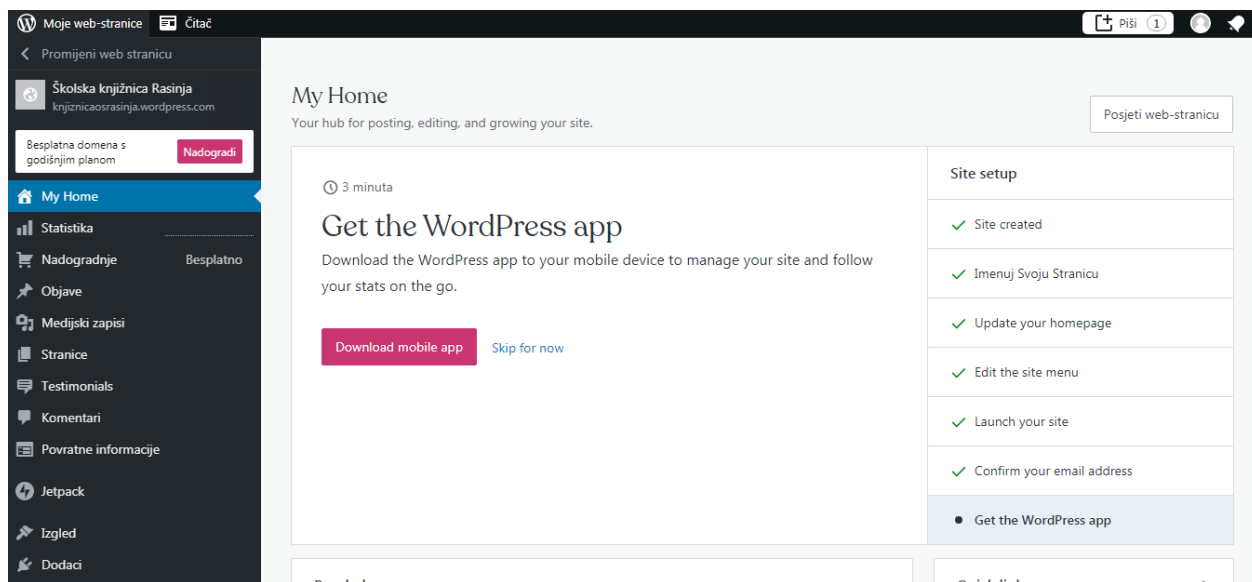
Moje web-stranice Čitač

Piši 1

Promijeni web stranicu

Školska knjižnica Rasinja
knjiznicaosrasinja.wordpress.com

Besplatna domena s godišnjim planom
Nadogradi

My Home
Statistika
Nadogradnje Besplatno
Objave
Medijski zapisi
Stranice
Testimonials
Komentari
Povratne informacije
Jetpack
Izgled
Dodaci

My Home
Your hub for posting, editing, and growing your site.

Posjeti web-stranicu

3 minuta

Get the WordPress app

Download the WordPress app to your mobile device to manage your site and follow your stats on the go.

Download mobile app
Skip for now

Site setup
Site created
Imenuj Svoju Stranicu
Update your homepage
Edit the site menu
Launch your site
Confirm your email address
Get the WordPress app

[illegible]
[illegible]